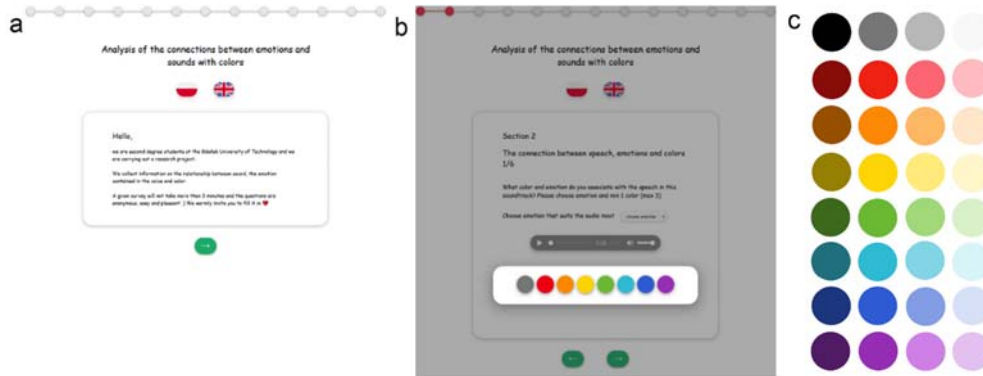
a

Analysis of the connections between emotions and sounds with colors

Hello,

we are second degree students at the Gdańsk University of Technology and we are carrying out a research project.

We collect information on the relationship between sound, the emotion contained in the voice and color.

A given survey will not take more than 3 minutes and the questions are anonymous, easy and pleasant :) We warmly invite you to fill it in

b

Analysis of the connections between emotions and sounds with colors

Section 2

The connection between speech, emotions and colors 1/6

What color and emotion do you associate with the speech in this soundtrack? Please choose emotion and min 1 color (max 3)

Choose emotion that suits the audio most: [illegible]

c